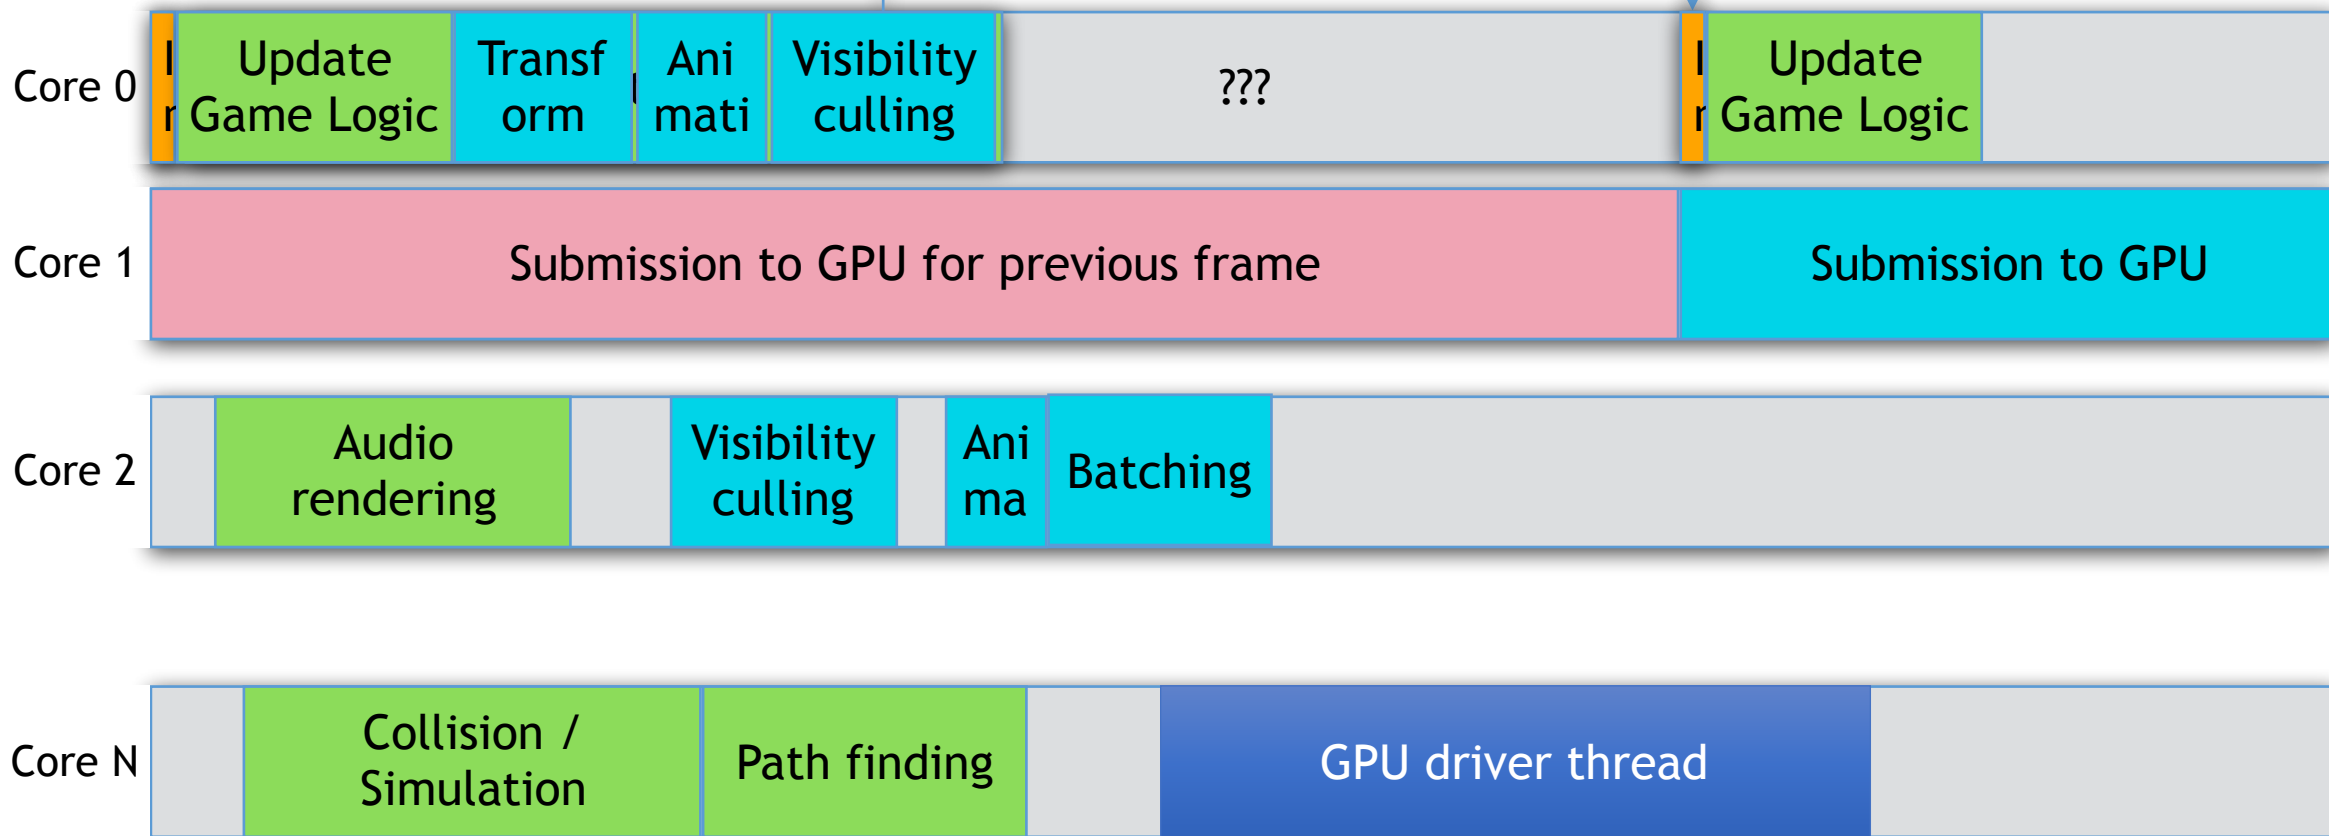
Core 0
I r
Update Game Logic
Transf orm
Ani mati
Visibility culling
???
I r
Update Game Logic

Core 1
Submission to GPU for previous frame
Submission to GPU

Core 2
Audio rendering
Visibility culling
Ani ma
Batching

Core N
Collision / Simulation
Path finding
GPU driver thread